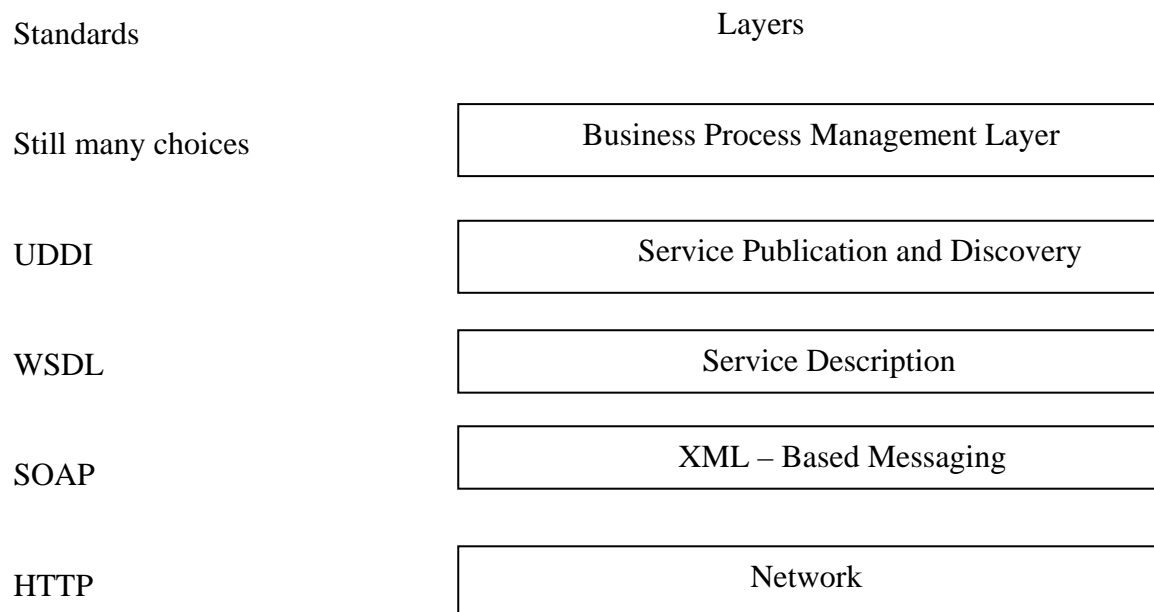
| Standards | Layers |
|---|---|
| Still many choices | Business Process Management Layer |
| UDDI | Service Publication and Discovery |
| WSDL | Service Description |
| SOAP | XML – Based Messaging |
| HTTP | Network |